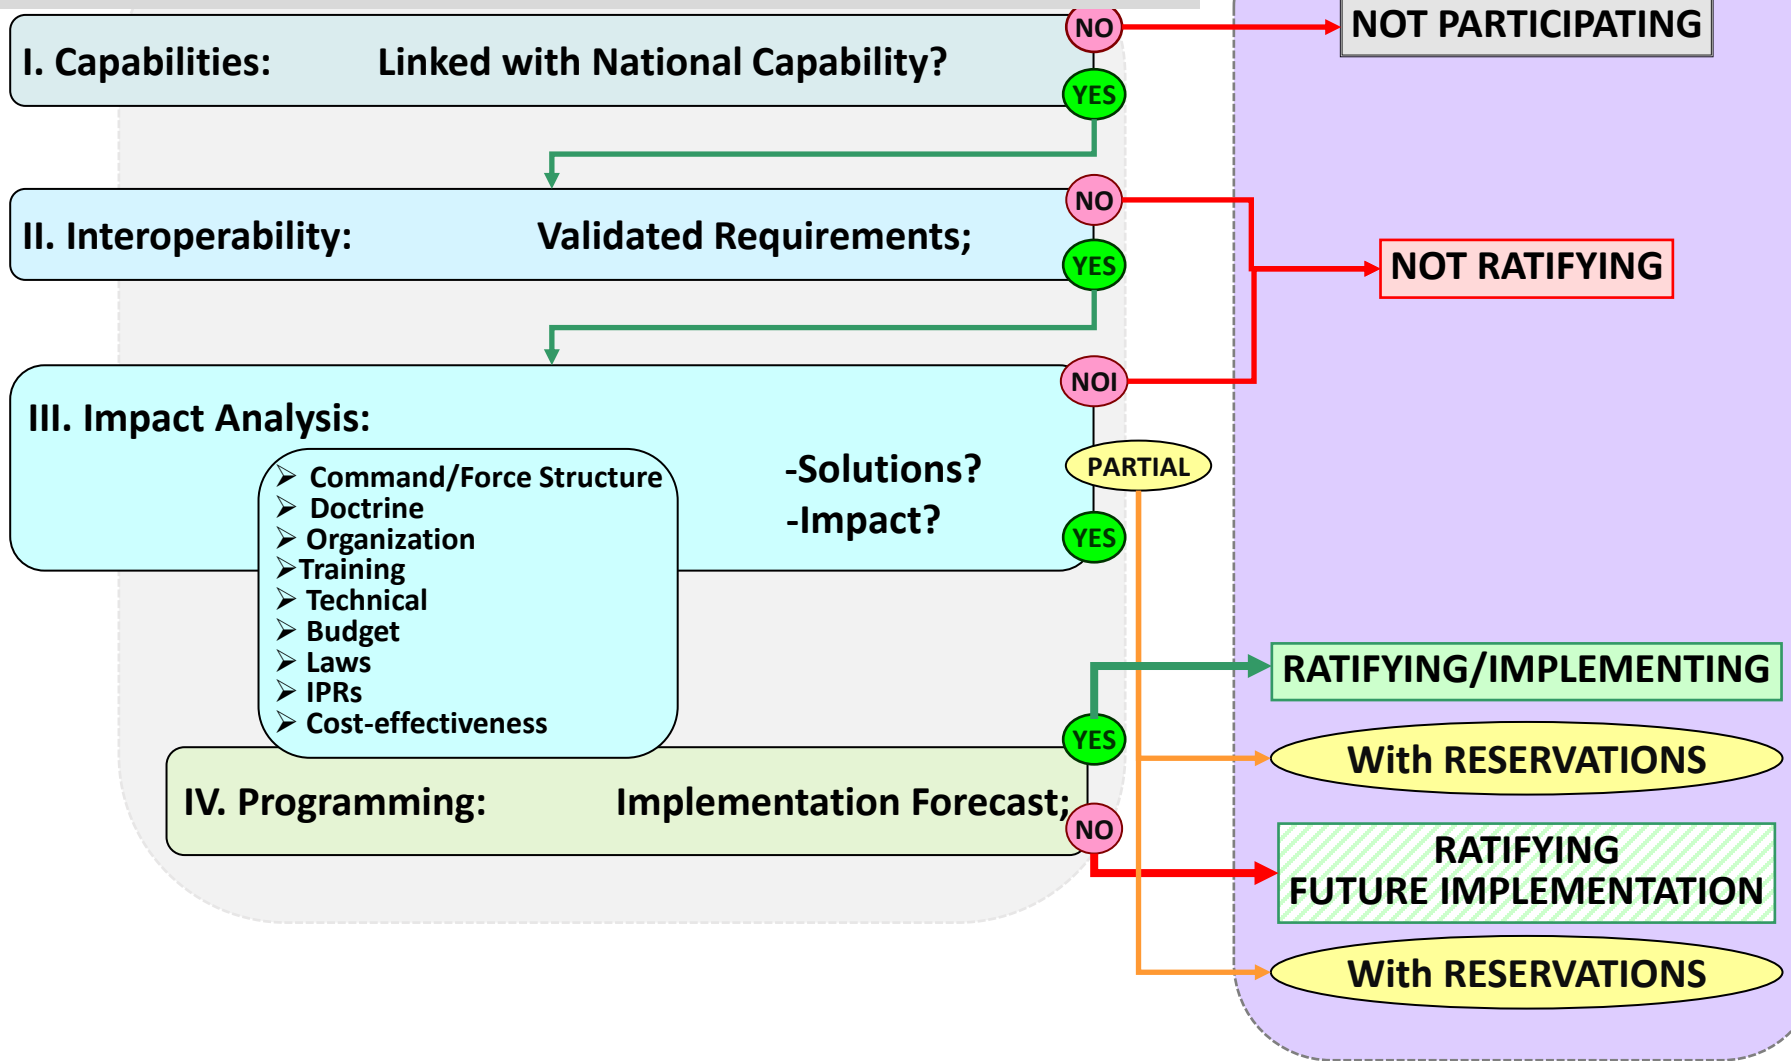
I. Capabilities: Linked with National Capability?

NO

YES

NOT PARTICIPATING

II. Interoperability: Validated Requirements;

NO

YES

NOT RATIFYING

III. Impact Analysis:

NOI

➢ Command/Force Structure
➢ Doctrine
➢ Organization
➢ Training
➢ Technical
➢ Budget
➢ Laws
➢ IPRs
➢ Cost-effectiveness

-Solutions?
-Impact?

PARTIAL

YES

RATIFYING/IMPLEMENTING

YES

With RESERVATIONS

IV. Programming: Implementation Forecast;

NO

RATIFYING
FUTURE IMPLEMENTATION

With RESERVATIONS